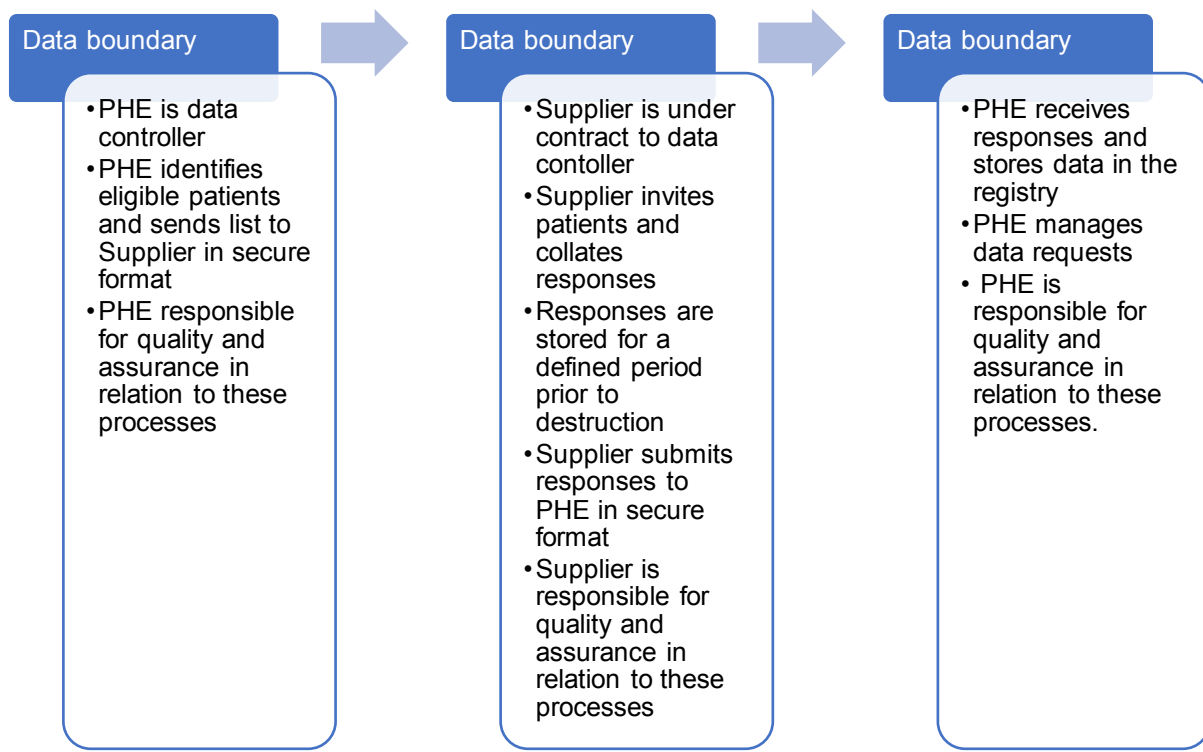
Data boundary

- PHE is data controller
- PHE identifies eligible patients and sends list to Supplier in secure format
- PHE responsible for quality and assurance in relation to these processes

Data boundary

- Supplier is under contract to data contoller
- Supplier invites patients and collates responses
- Responses are stored for a defined period prior to destruction
- Supplier submits responses to PHE in secure format
- Supplier is responsible for quality and assurance in relation to these processes

Data boundary

- PHE receives responses and stores data in the registry
- PHE manages data requests
- PHE is responsible for quality and assurance in relation to these processes.